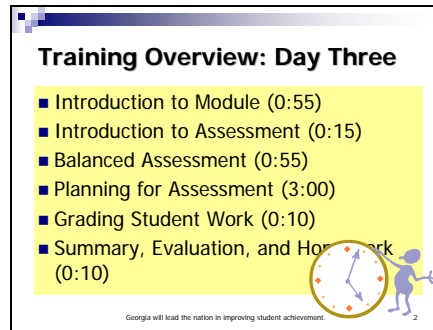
Training Overview: Day Three

Introduction to Module (0:55)
Introduction to Assessment (0:15)
Balanced Assessment (0:55)
Planning for Assessment (3:00)
Grading Student Work (0:10)
Summary, Evaluation, and Hom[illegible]ork (0:10)

Georgia will lead the nation in improving student achievement.

2